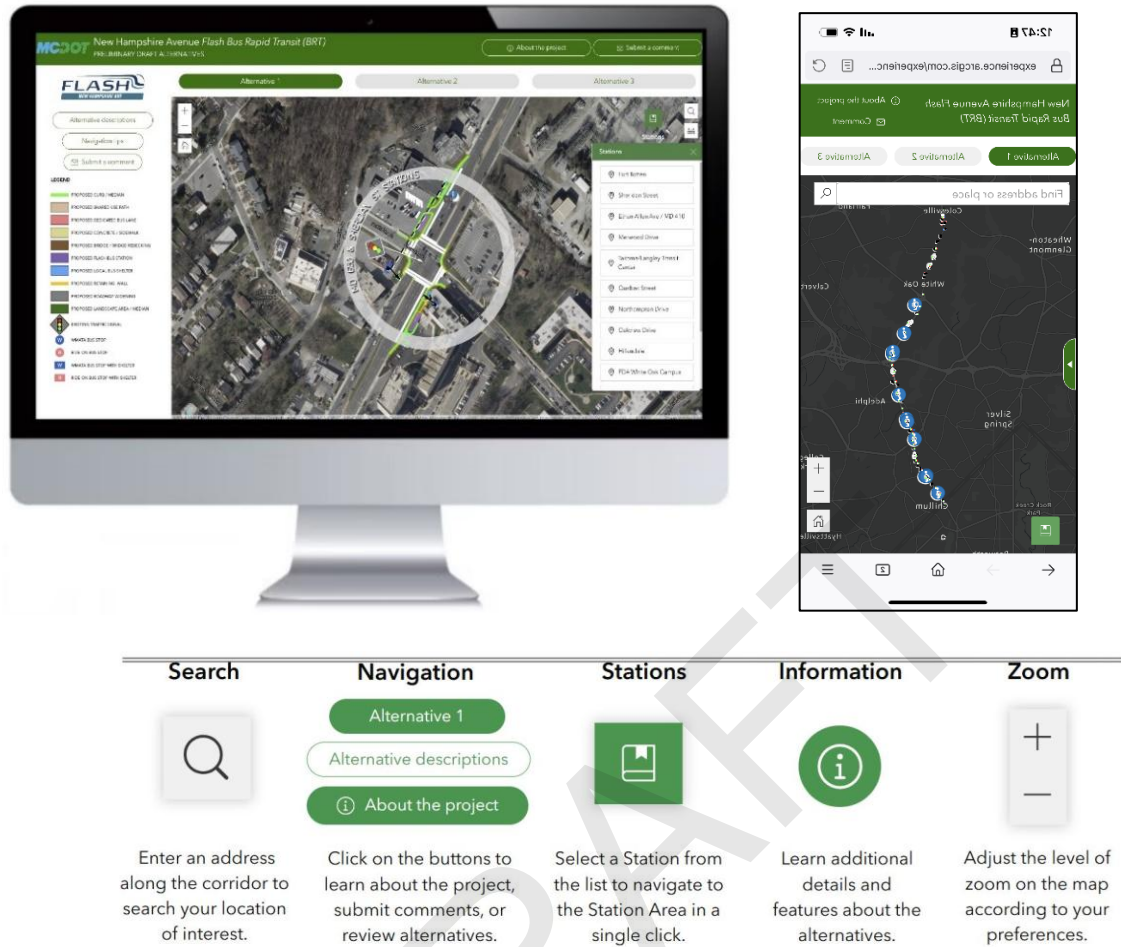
MCDOT New Hampshire Avenue Flash Bus Rapid Transit (BRT)
PRELIMINARY DRAFT ALTERNATIVES

About the project
Submit a comment

Alternative 1
Alternative 2
Alternative 3

FLASH
NEW HAMPSHIRE AVE

Alternative descriptions
Navigation tips
Submit a comment

LEGEND
PROPOSED CURB / MEDIAN
PROPOSED SHARED USE PATH
PROPOSED DEDICATED BUS LANE
PROPOSED CONCRETE / SIDEWALK
PROPOSED BRIDGE / BRIDGE PEDESTRIAN
PROPOSED FLASH BUS STATION
PROPOSED LOCAL BUS SHELTER
PROPOSED RETAINING WALL
PROPOSED ROADWAY / SIDEWALK
PROPOSED LANDSCAPE AREA / MEDIAN
EXISTING TRAFFIC SIGNAL
WMATA BUS STOP
RIDE ON BUS STOP
WMATA BUS STOP WITH SHELTER
RIDE ON BUS STOP WITH SHELTER

Stations
Fort Totten
Sheridan Street
Eltham Avenue / MD 410
Merwood Drive
Takoma/Langley Transit Center
Carillon Street
Northampton Drive
Colesville Drive
Hillandale
FDA White Oak Campus

12:47
experience.arcgis.com/experienc...
New Hampshire Avenue Flash Bus Rapid Transit (BRT)
About the project
Comment
Alternative 1
Alternative 2
Alternative 3
Find address or place
Colesville
Wheaton-Glenmont
White Oak
Calverton
Adelphi
Silver Spring
Chillum
Hyattsville

Search
Enter an address along the corridor to search your location of interest.

Navigation
Alternative 1
Alternative descriptions
About the project
Click on the buttons to learn about the project, submit comments, or review alternatives.

Stations
Select a Station from the list to navigate to the Station Area in a single click.

Information
Learn additional details and features about the alternatives.

Zoom
Adjust the level of zoom on the map according to your preferences.

DRAFT